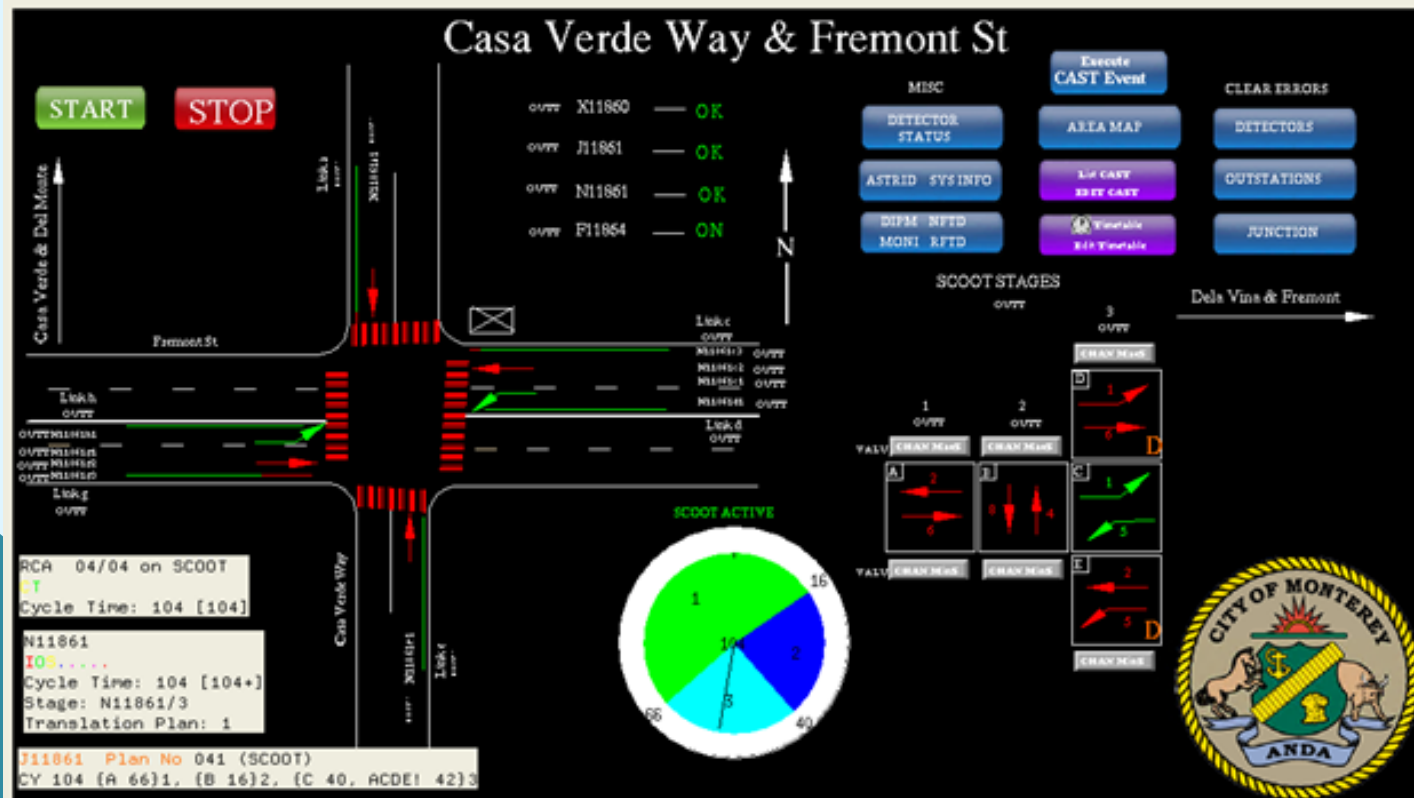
Casa Verde Way & Fremont St

START

STOP

Casa Verde & Del Monte

Fremont St

OUTT X11860 — OK

OUTT J11861 — OK

OUTT N11861 — OK

OUTT F11864 — ON

N

MISC

Execute CAST Event

CLEAR ERRORS

DETECTOR STATUS

AREA MAP

DETECTORS

ASTRID SYS INFO

List CAST Edit CAST

OUTSTATIONS

DIPM NFTD MONI RFTD

Timetable Edit Timetable

JUNCTION

SCOOT STAGES

OUTT

Dela Vina & Fremont

3 OUTT

1 OUTT

2 OUTT

CHAN MAS

VALU

A

B

C

D

E

1

2

3

4

5

6

8

D

D

SCOOT ACTIVE

16

10

40

66

1

2

3

Casa Verde Way

RCA 04/04 on SCOOT
CT
Cycle Time: 104 [104]

N11861
IOS.....
Cycle Time: 104 [104+]
Stage: N11861/3
Translation Plan: 1

J11861 Plan No 041 (SCOOT)
CY 104 {A 66}1, {B 16}2, {C 40, ACDE! 42}3

CITY OF MONTEREY
ANDA